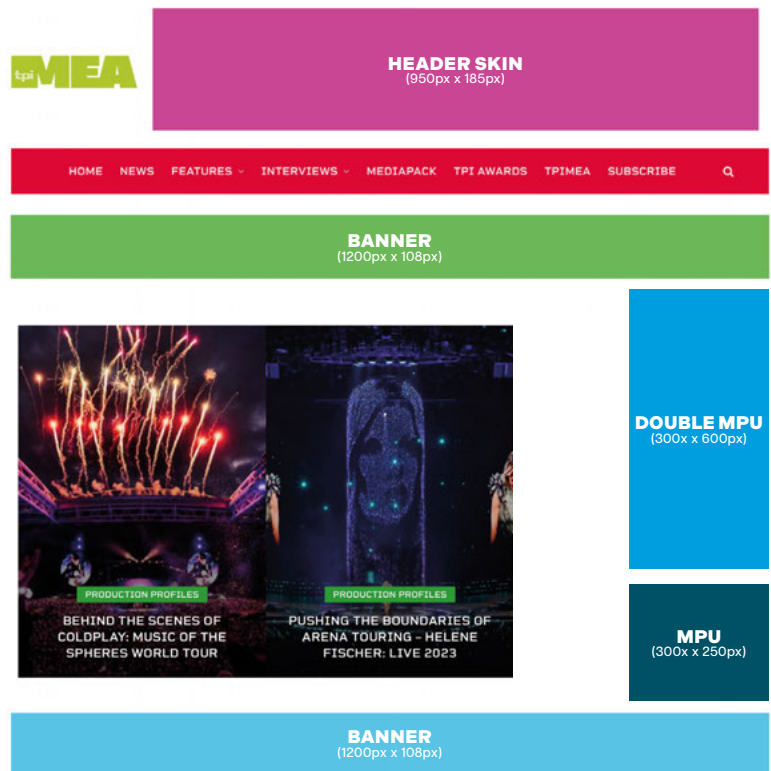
tpi MEA

HEADER SKIN
(950px x 185px)

HOME NEWS FEATURES INTERVIEWS MEDIAPACK TPI AWARDS TPIMEA SUBSCRIBE

BANNER
(1200px x 108px)

PRODUCTION PROFILES
BEHIND THE SCENES OF COLDPLAY: MUSIC OF THE SPHERES WORLD TOUR

PRODUCTION PROFILES
PUSHING THE BOUNDARIES OF ARENA TOURING – HELENE FISCHER: LIVE 2023

DOUBLE MPU
(300x x 600px)

MPU
(300x x 250px)

BANNER
(1200px x 108px)